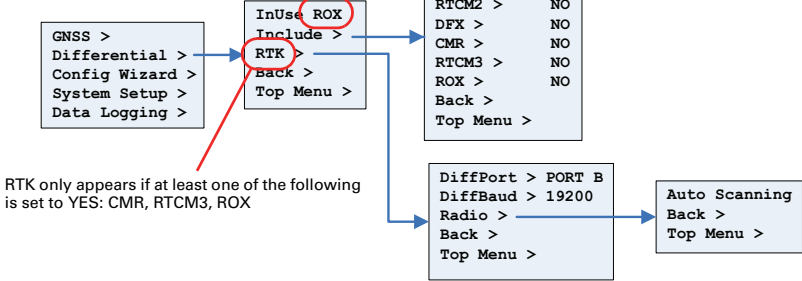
GNSS >
Differential >
Config Wizard >
System Setup >
Data Logging >

InUse ROX
Include >
RTK >
Back >
Top Menu >

RTCM2 > NO
DFX > NO
CMR > NO
RTCM3 > NO
ROX > NO
Back >
Top Menu >

RTK only appears if at least one of the following is set to YES: CMR, RTCM3, ROX

DiffPort > PORT B
DiffBaud > 19200
Radio >
Back >
Top Menu >

Auto Scanning
Back >
Top Menu >